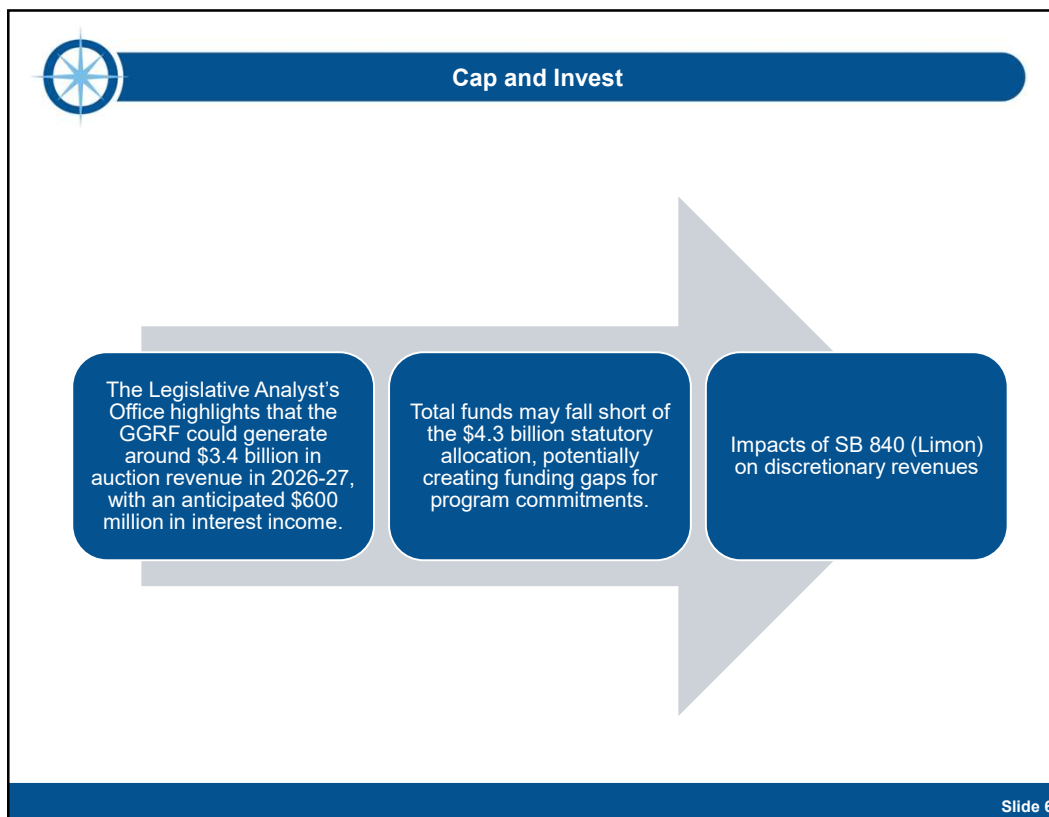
Cap and Invest

The Legislative Analyst's Office highlights that the GGRF could generate around $3.4 billion in auction revenue in 2026-27, with an anticipated $600 million in interest income.

Total funds may fall short of the $4.3 billion statutory allocation, potentially creating funding gaps for program commitments.

Impacts of SB 840 (Limon) on discretionary revenues

Slide 6